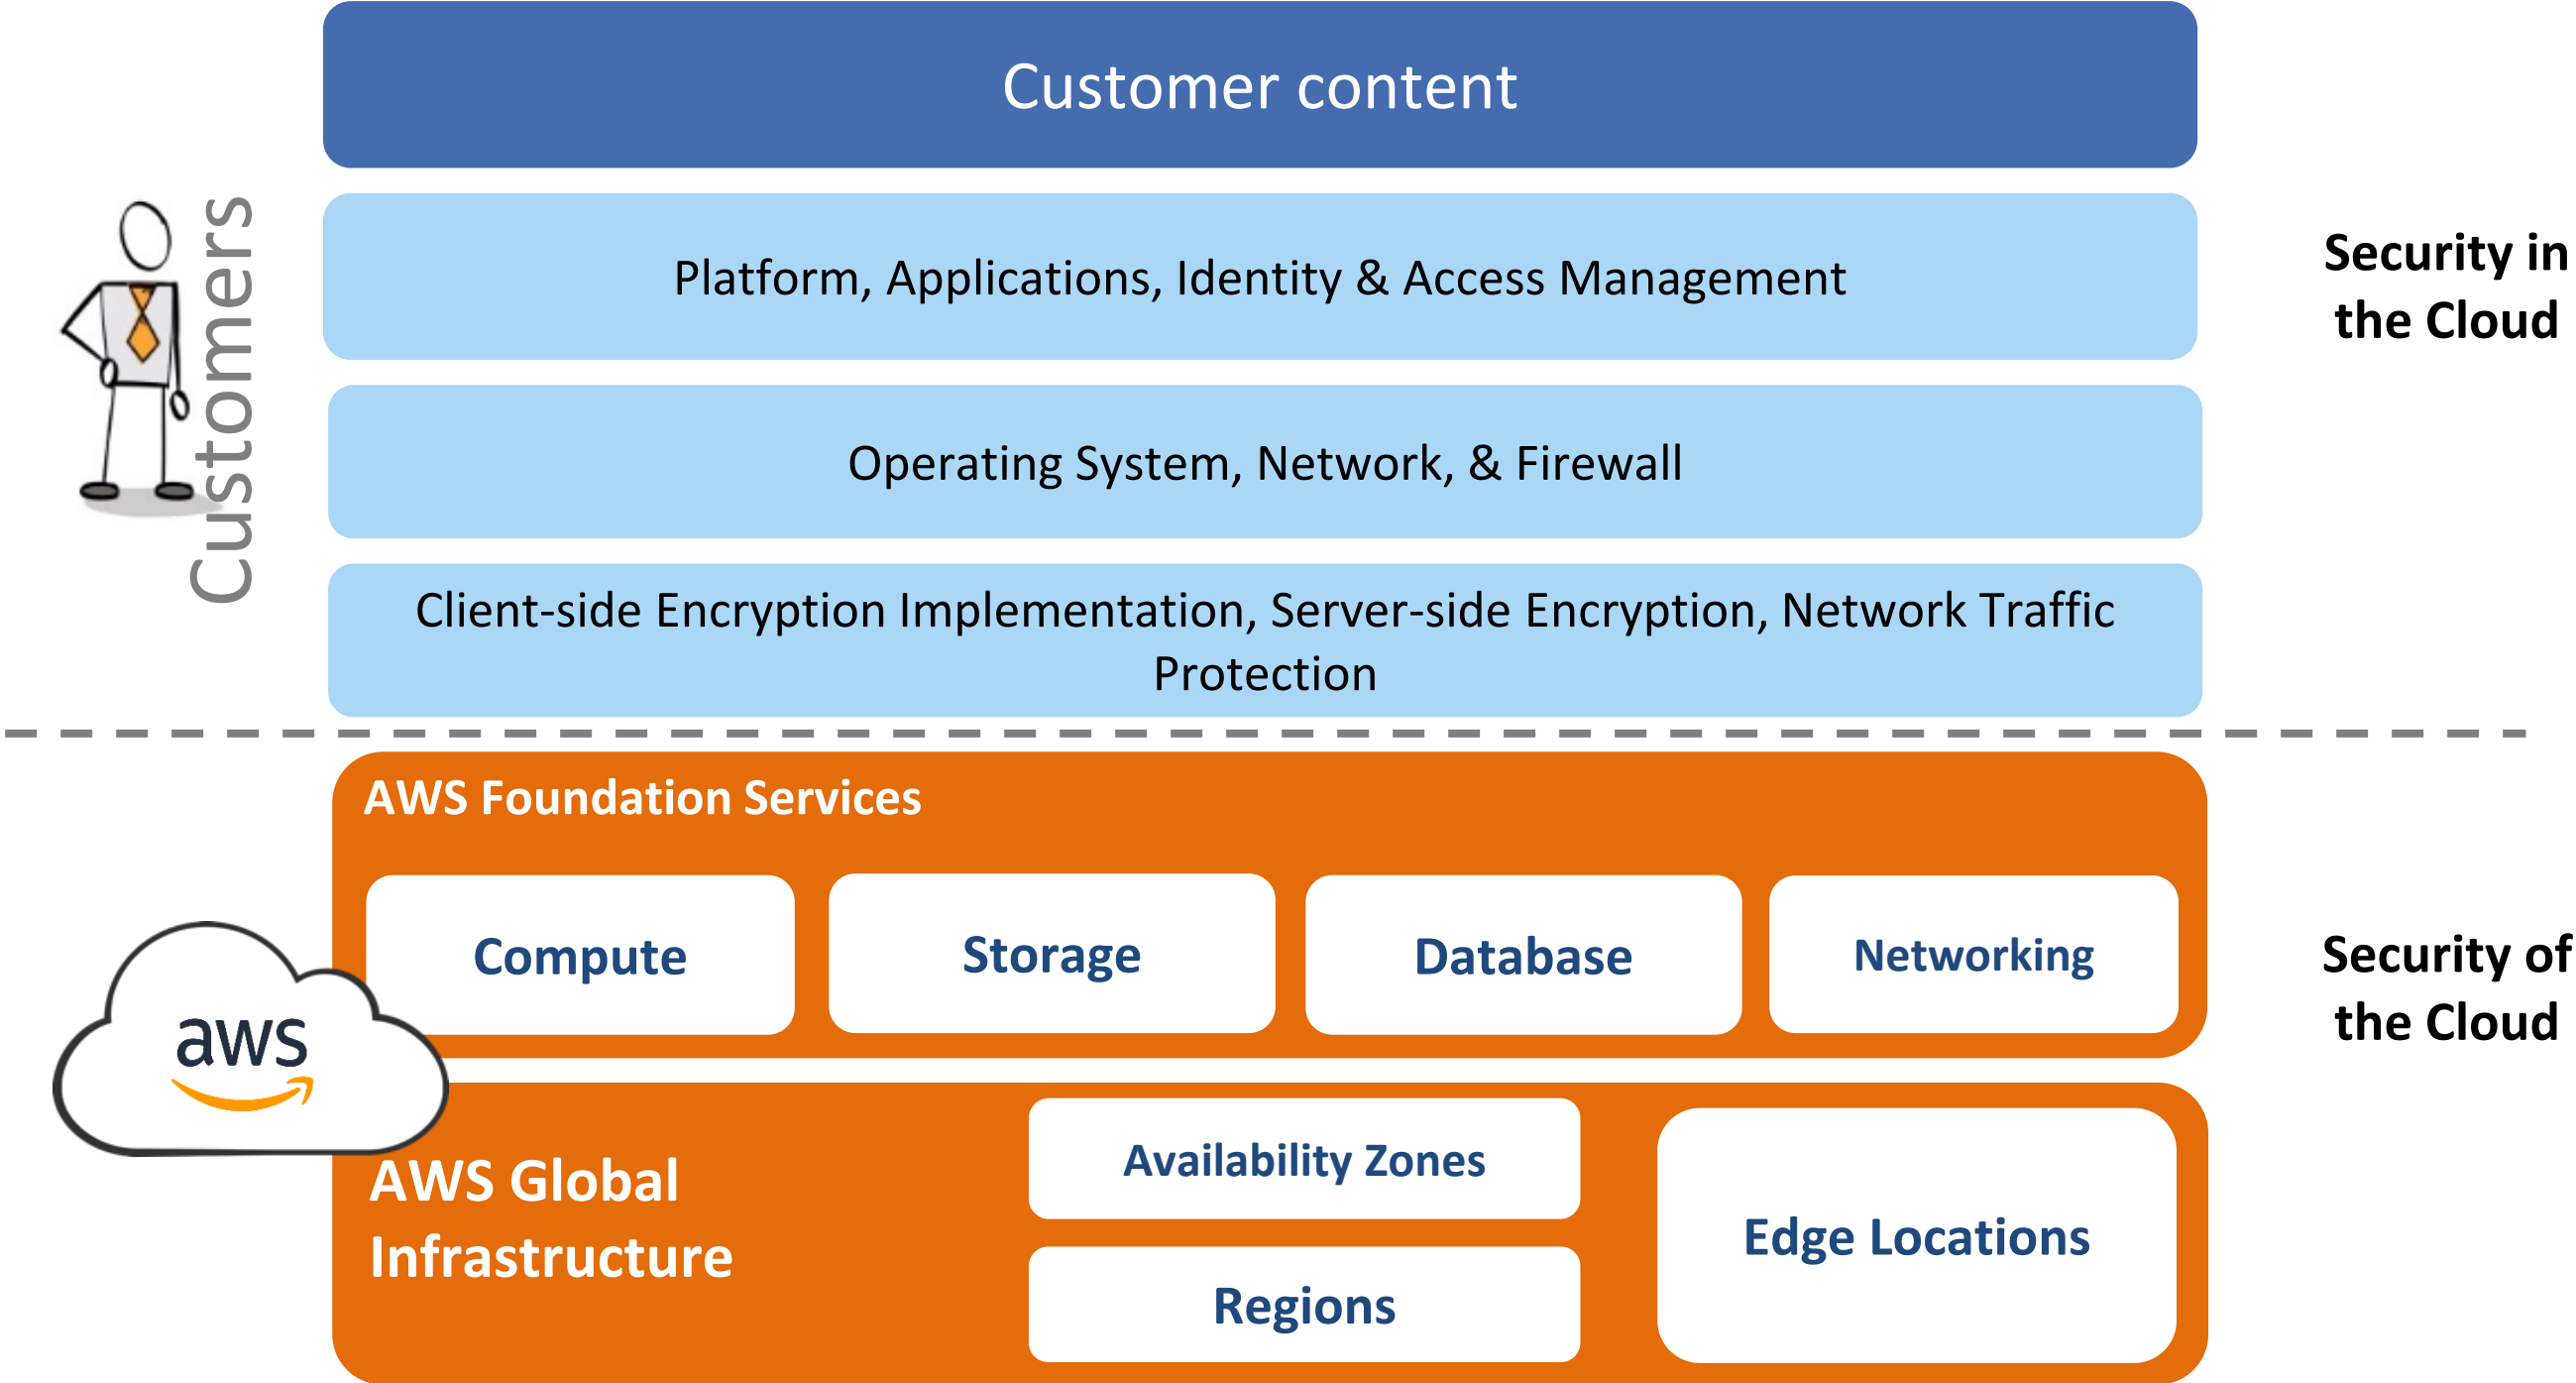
Customers

Customer content

Platform, Applications, Identity & Access Management

Operating System, Network, & Firewall

Client-side Encryption Implementation, Server-side Encryption, Network Traffic Protection

Security in the Cloud

AWS Foundation Services

Compute

Storage

Database

Networking

aws

AWS Global Infrastructure

Availability Zones

Regions

Edge Locations

Security of the Cloud